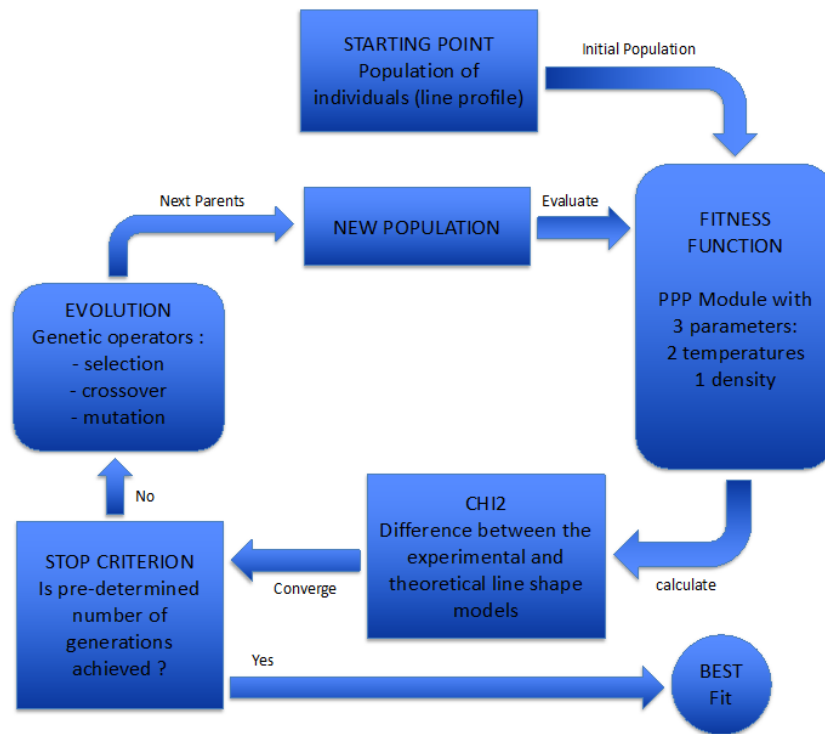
STARTING POINT
Population of individuals (line profile)

Initial Population

Next Parents

NEW POPULATION

Evaluate

FITNESS FUNCTION

PPP Module with 3 parameters:
2 temperatures
1 density

EVOLUTION
Genetic operators :
- selection
- crossover
- mutation

No

CHI2
Difference between the experimental and theoretical line shape models

calculate

STOP CRITERION
Is pre-determined number of generations achieved ?

Converge

Yes

BEST
Fit